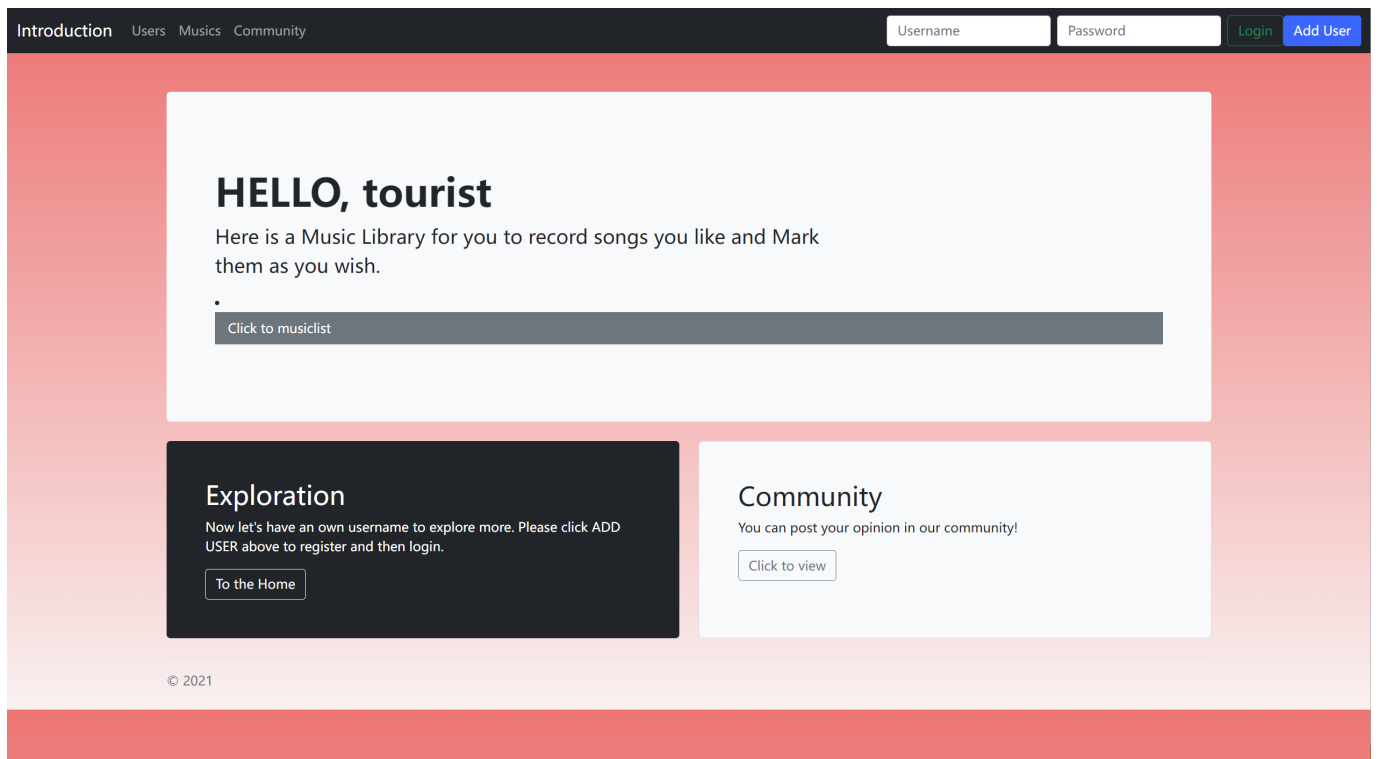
Introduction Users Musics Community

Username Password Login Add User

HELLO, tourist

Here is a Music Library for you to record songs you like and Mark them as you wish.

Click to musiclist

Exploration

Now let's have an own username to explore more. Please click ADD USER above to register and then login.

To the Home

Community

You can post your opinion in our community!

Click to view

© 2021